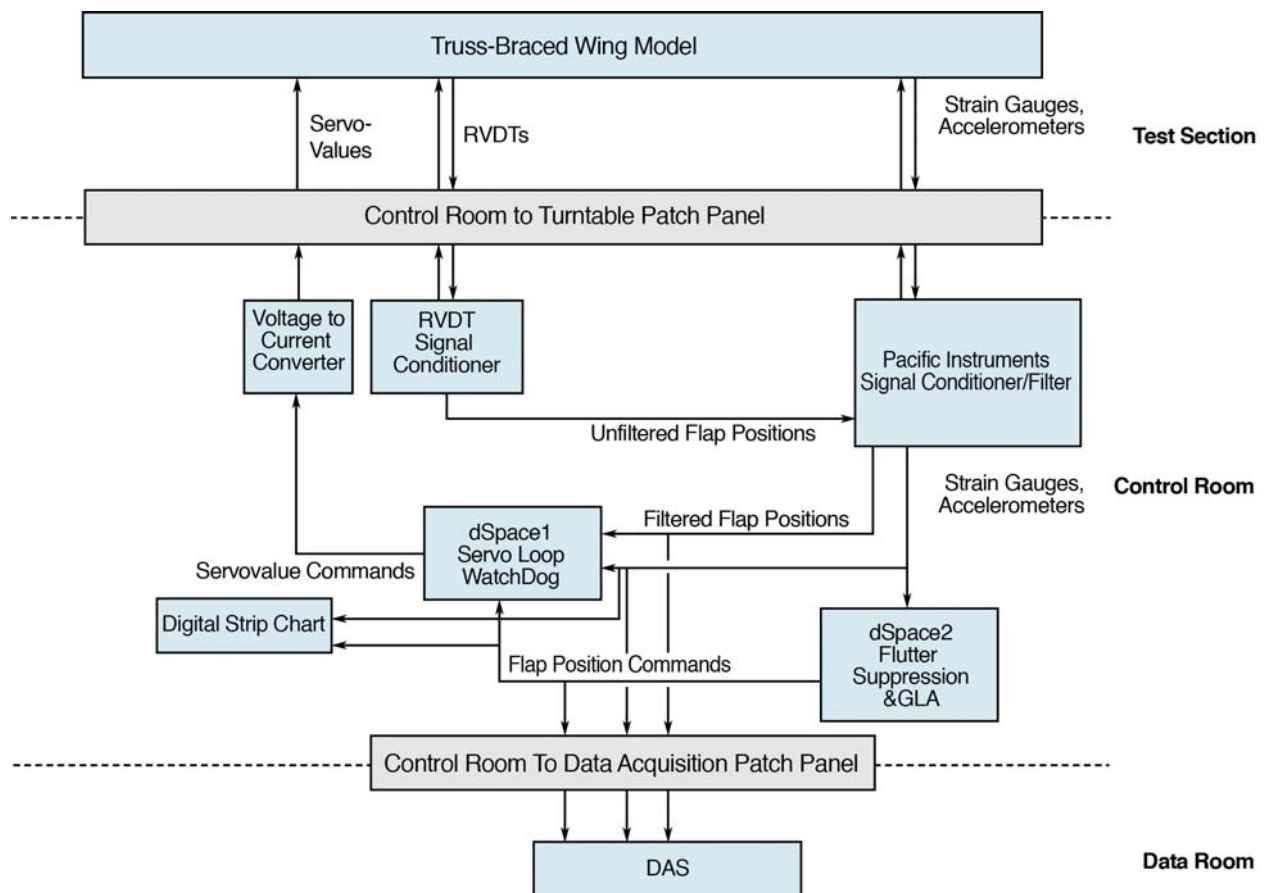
Truss-Braced Wing Model

Servo-Values

RVDTs

Strain Gauges, Accelerometers

Test Section

Control Room to Turntable Patch Panel

Voltage to Current Converter

RVDT Signal Conditioner

Pacific Instruments Signal Conditioner/Filter

Unfiltered Flap Positions

Strain Gauges, Accelerometers

Control Room

Filtered Flap Positions

dSpace1 Servo Loop WatchDog

Servovalue Commands

Digital Strip Chart

dSpace2 Flutter Suppression &GLA

Flap Position Commands

Control Room To Data Acquisition Patch Panel

DAS

Data Room